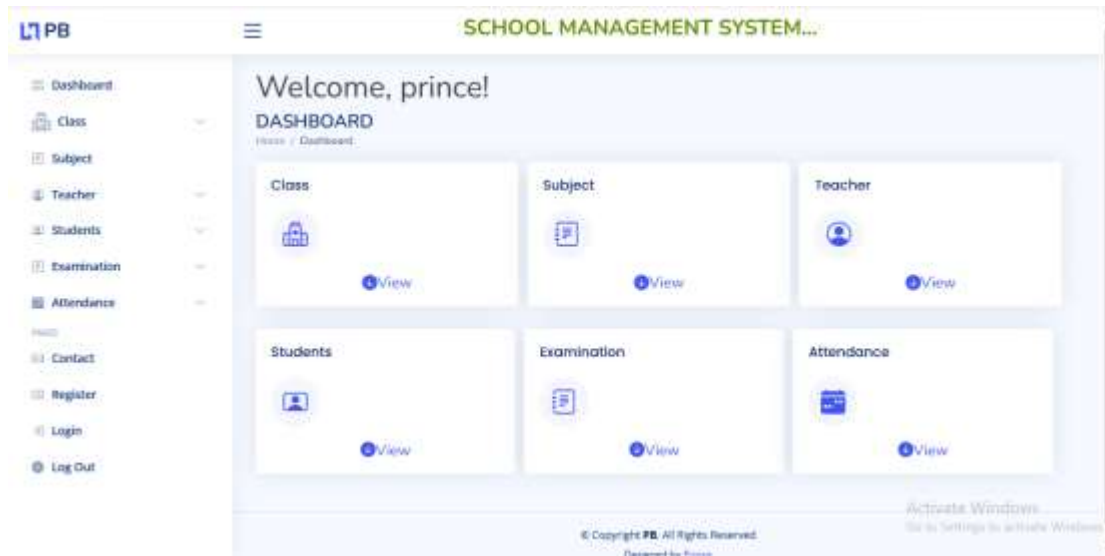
PB

SCHOOL MANAGEMENT SYSTEM...

Dashboard
Class
Subject
Teacher
Students
Examination
Attendance
PAGES
Contact
Register
Login
Log Out

Welcome, prince!

DASHBOARD

Home / Dashboard

Class
View

Subject
View

Teacher
View

Students
View

Examination
View

Attendance
View

Activate Windows
Go to Settings to activate Windows.

© Copyright PB. All Rights Reserved
Designed by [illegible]